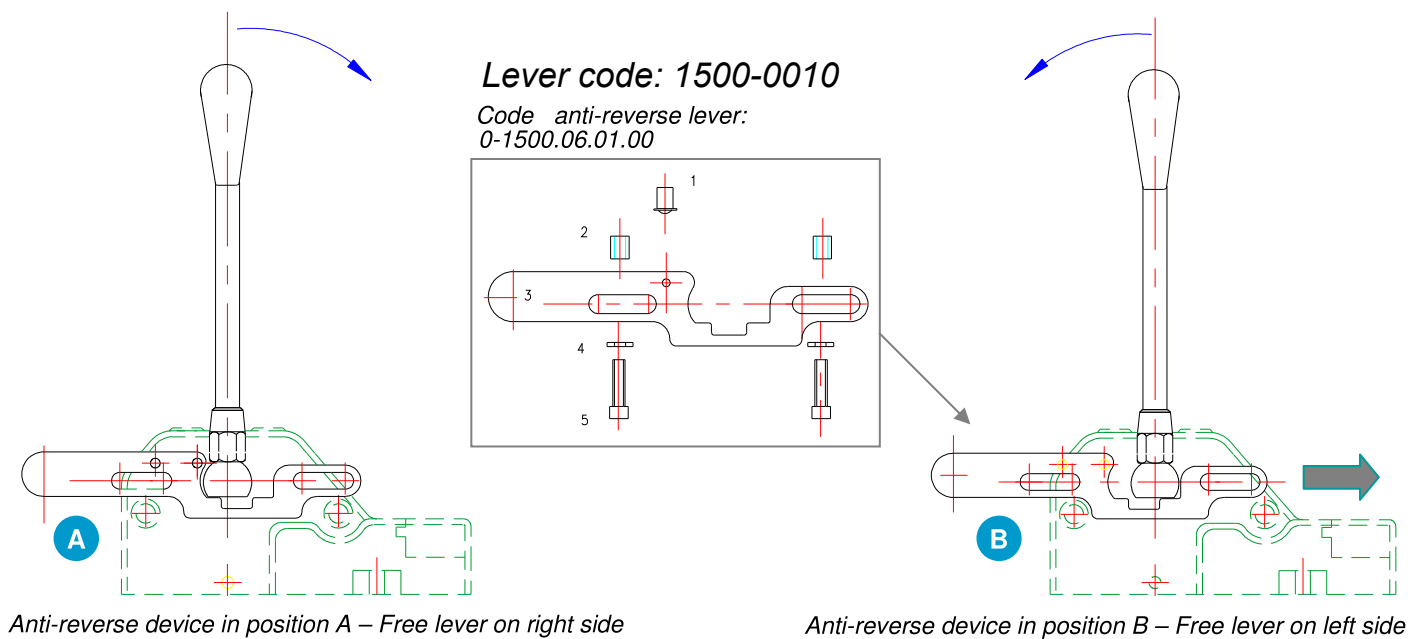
Lever code: 1500-0010

Code anti-reverse lever:
0-1500.06.01.00

1
2
3
4
5

A

B

Anti-reverse device in position A – Free lever on right side

Anti-reverse device in position B – Free lever on left side